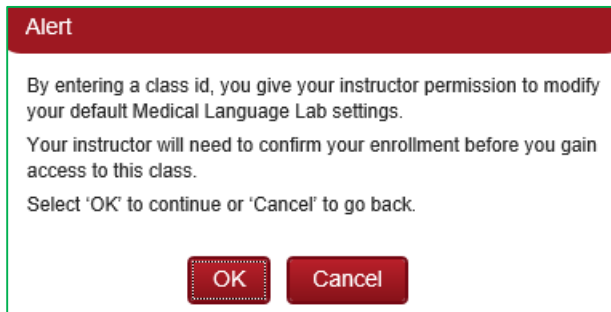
Alert

By entering a class id, you give your instructor permission to modify your default Medical Language Lab settings.

Your instructor will need to confirm your enrollment before you gain access to this class.

Select ‘OK’ to continue or ‘Cancel’ to go back.

OK Cancel